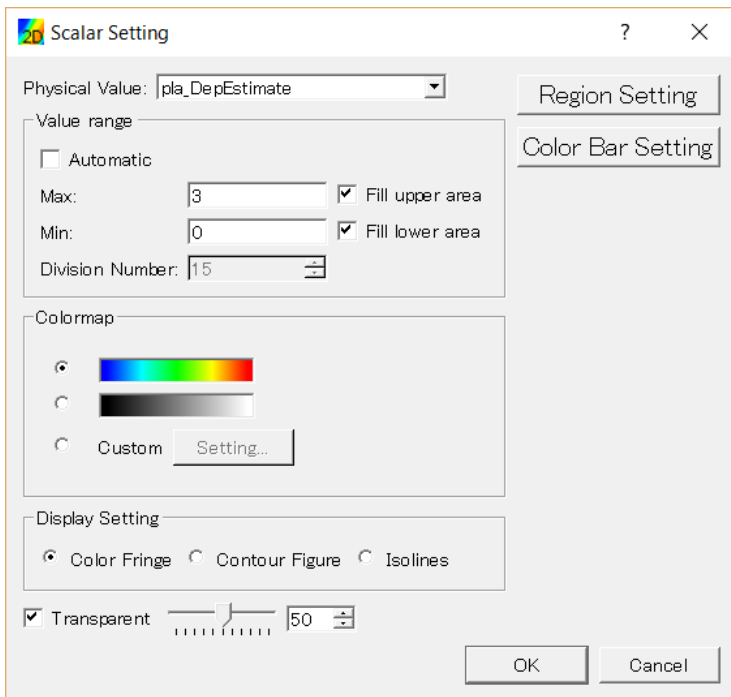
2D Scalar Setting

?

Physical Value: pla_DepEstimate

Region Setting

Color Bar Setting

Value range

Automatic

Max: 3

Fill upper area

Min: 0

Fill lower area

Division Number: 15

Colormap

Custom

Setting...

Display Setting

Color Fringe

Contour Figure

Isolines

Transparent

50

OK

Cancel